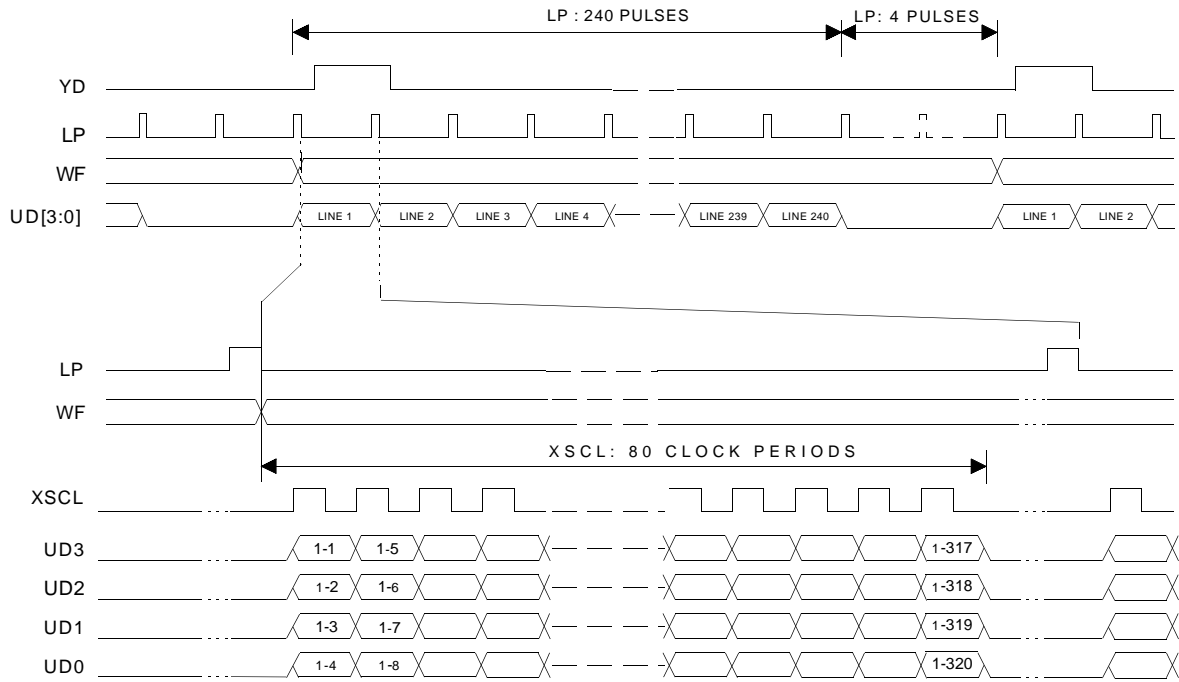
LP : 240 PULSES

LP: 4 PULSES

YD

LP

WF

UD[3:0]

LINE 1 LINE 2 LINE 3 LINE 4 LINE 239 LINE 240 LINE 1 LINE 2

LP

WF

XSCL: 80 CLOCK PERIODS

XSCL

UD3 1-1 1-5 1-317

UD2 1-2 1-6 1-318

UD1 1-3 1-7 1-319

UD0 1-4 1-8 1-320